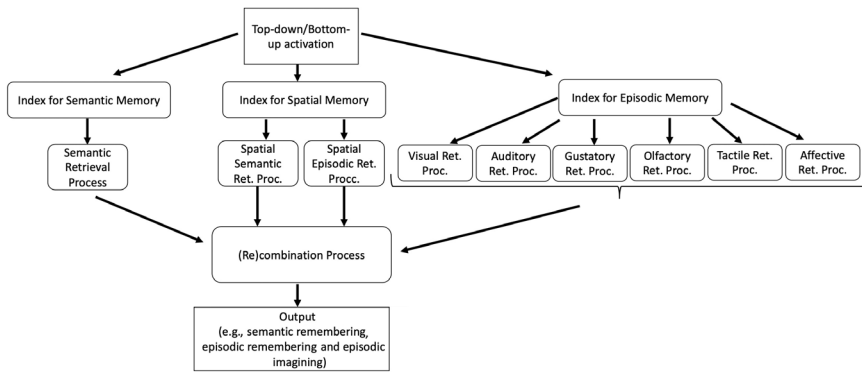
Top-down/Bottom-up activation

Index for Semantic Memory

Index for Spatial Memory

Index for Episodic Memory

Semantic Retrieval Process

Spatial Semantic Ret. Proc.

Spatial Episodic Ret. Procc.

Visual Ret. Proc.

Auditory Ret. Proc.

Gustatory Ret. Proc.

Olfactory Ret. Proc.

Tactile Ret. Proc.

Affective Ret. Proc.

(Re)combination Process

Output (e.g., semantic remembering, episodic remembering and episodic imagining)